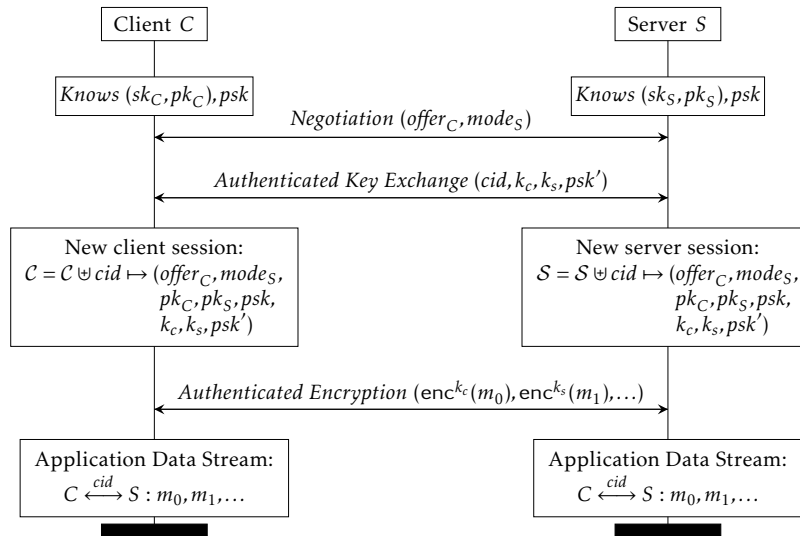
Client $C$

Server $S$

$Knows\ (sk_C, pk_C), psk$

$Knows\ (sk_S, pk_S), psk$

$Negotiation\ (offer_C, mode_S)$

$Authenticated\ Key\ Exchange\ (cid, k_c, k_s, psk')$

New client session:
$\mathcal{C} = \mathcal{C} \uplus cid \mapsto (offer_C, mode_S, pk_C, pk_S, psk, k_c, k_s, psk')$

New server session:
$\mathcal{S} = \mathcal{S} \uplus cid \mapsto (offer_C, mode_S, pk_C, pk_S, psk, k_c, k_s, psk')$

$Authenticated\ Encryption\ (\mathsf{enc}^{k_c}(m_0), \mathsf{enc}^{k_s}(m_1), \ldots)$

Application Data Stream:
$C \overset{cid}{\longleftrightarrow} S : m_0, m_1, \ldots$

Application Data Stream:
$C \overset{cid}{\longleftrightarrow} S : m_0, m_1, \ldots$